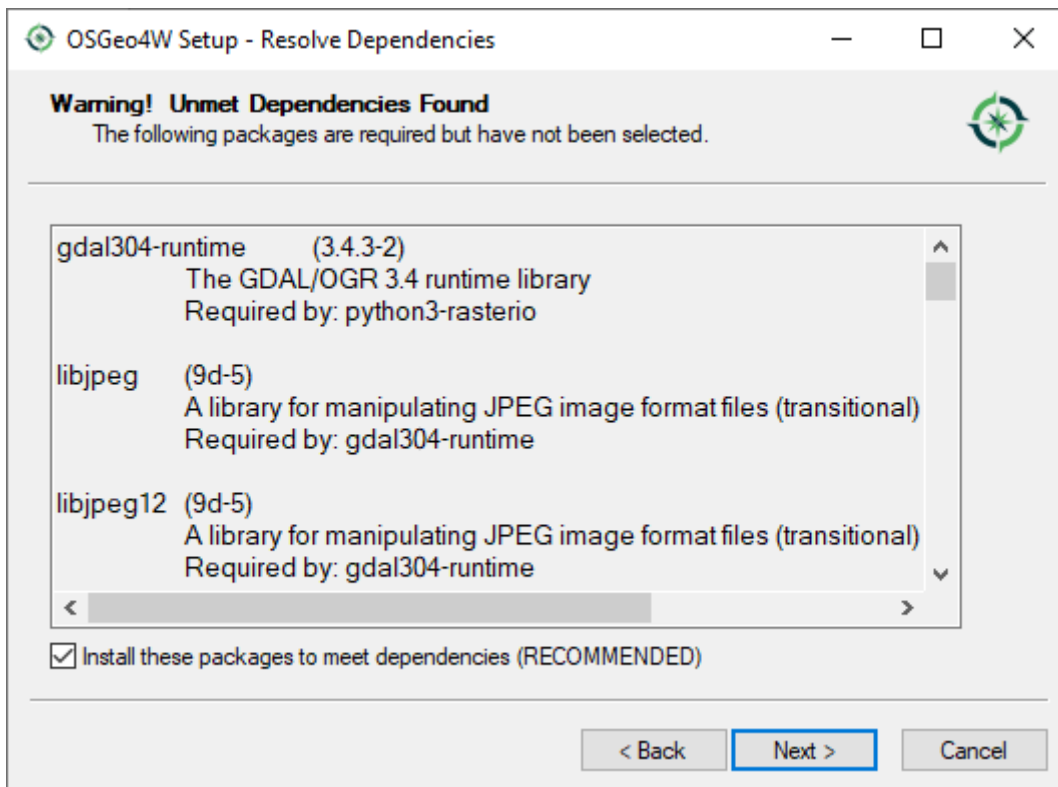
OSGeo4W Setup - Resolve Dependencies

Warning! Unmet Dependencies Found
The following packages are required but have not been selected.

gdal304-runtime (3.4.3-2)
The GDAL/OGR 3.4 runtime library
Required by: python3-rasterio

libjpeg (9d-5)
A library for manipulating JPEG image format files (transitional)
Required by: gdal304-runtime

libjpeg12 (9d-5)
A library for manipulating JPEG image format files (transitional)
Required by: gdal304-runtime

Install these packages to meet dependencies (RECOMMENDED)

< Back
Next >
Cancel